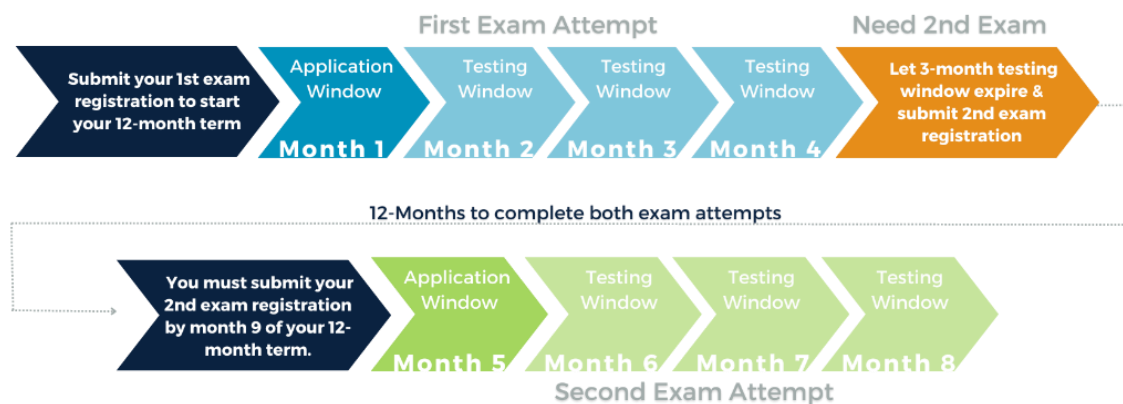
First Exam Attempt

Need 2nd Exam

Submit your 1st exam registration to start your 12-month term

Application Window

Month 1

Testing Window

Month 2

Testing Window

Month 3

Testing Window

Month 4

Let 3-month testing window expire & submit 2nd exam registration

12-Months to complete both exam attempts

You must submit your 2nd exam registration by month 9 of your 12-month term.

Application Window

Month 5

Testing Window

Month 6

Testing Window

Month 7

Testing Window

Month 8

Second Exam Attempt